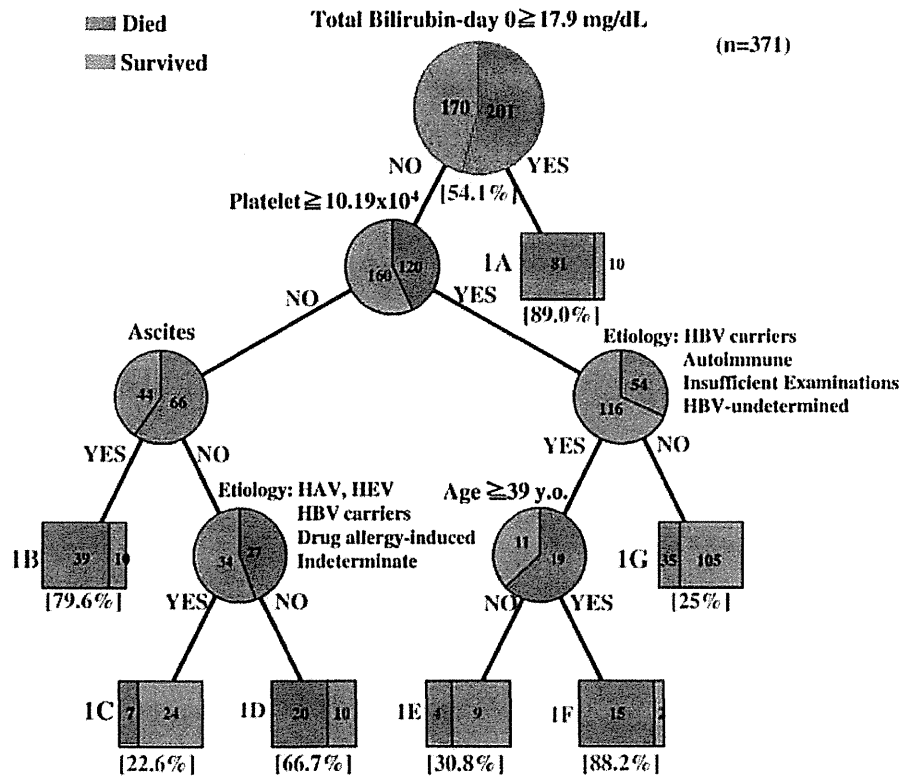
Died
Survived

Total Bilirubin-day 0≧17.9 mg/dL

(n=371)

170 201

NO YES

[54.1%]

Platelet≧10.19x10⁴

160 120

1A 81 10

[89.0%]

NO YES

Ascites

44 66

Etiology: HBV carriers
Autoimmune
Insufficient Examinations
HBV-undetermined

54
116

YES NO

YES NO

Etiology: HAV, HEV
HBV carriers
Drug allergy-induced
Indeterminate

Age ≧39 y.o.

1B 39 10

[79.6%]

34 27

11 19

1G 35 105

[25%]

YES NO

NO YES

1C 7 24

[22.6%]

1D 20 10

[66.7%]

1E 4 9

[30.8%]

1F 15 2

[88.2%]